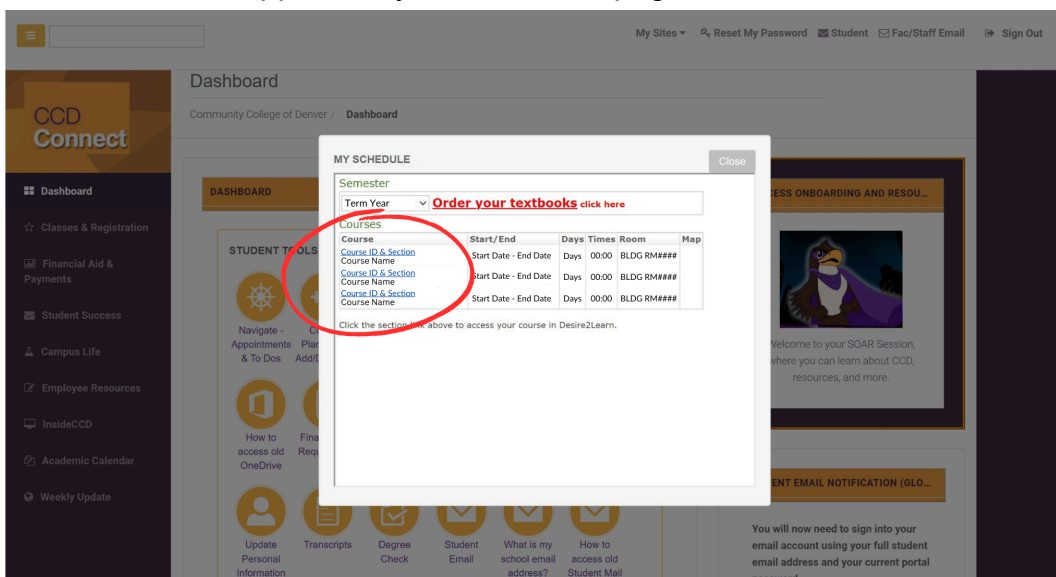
My Sites ▾ Reset My Password Student Fac/Staff Email Sign Out

CCD Connect

Dashboard
Classes & Registration
Financial Aid & Payments
Student Success
Campus Life
Employee Resources
InsideCCD
Academic Calendar
Weekly Update

Dashboard

Community College of Denver / Dashboard

DASHBOARD

STUDENT TOOLS

Navigate - Appointments & To Dos

How to access old OneDrive

Update Personal Information

Transcripts

Degree Check

Student Email

What is my school email address?

How to access old Student Mail

MY SCHEDULE

Close

Semester

Term Year

Order your textbooks click here

Courses

| Course | Start/End | Days | Times | Room | Map |
|---|---|---|---|---|---|
| Course ID & Section Course Name | Start Date - End Date | Days | 00:00 | BLDG RM#### | |
| Course ID & Section Course Name | Start Date - End Date | Days | 00:00 | BLDG RM#### | |
| Course ID & Section Course Name | Start Date - End Date | Days | 00:00 | BLDG RM#### | |

Click the section link above to access your course in Desire2Learn.

CESS ONBOARDING AND RESOU...

Welcome to your SOAR Session, where you can learn about CCD, resources, and more.

ENT EMAIL NOTIFICATION (GLO...

You will now need to sign into your email account using your full student email address and your current portal